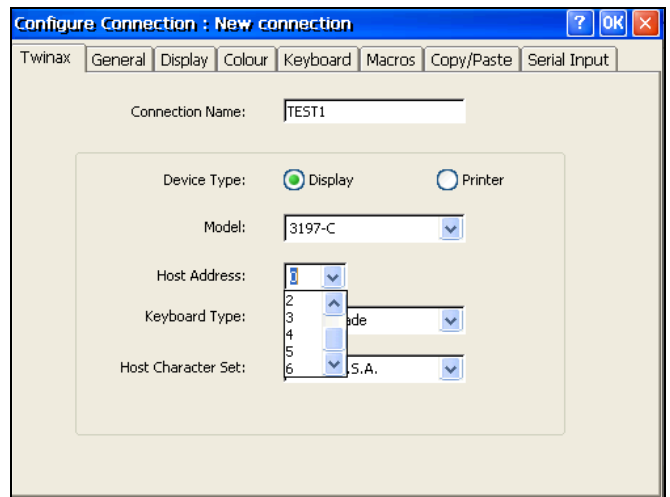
Configure Connection : New connection

? OK

Twinax | General | Display | Colour | Keyboard | Macros | Copy/Paste | Serial Input

Connection Name: TEST1

Device Type: Display Printer

Model: 3197-C

Host Address: 0

2
3
4
5
6

Keyboard Type: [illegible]ade

Host Character Set: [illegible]S.A.